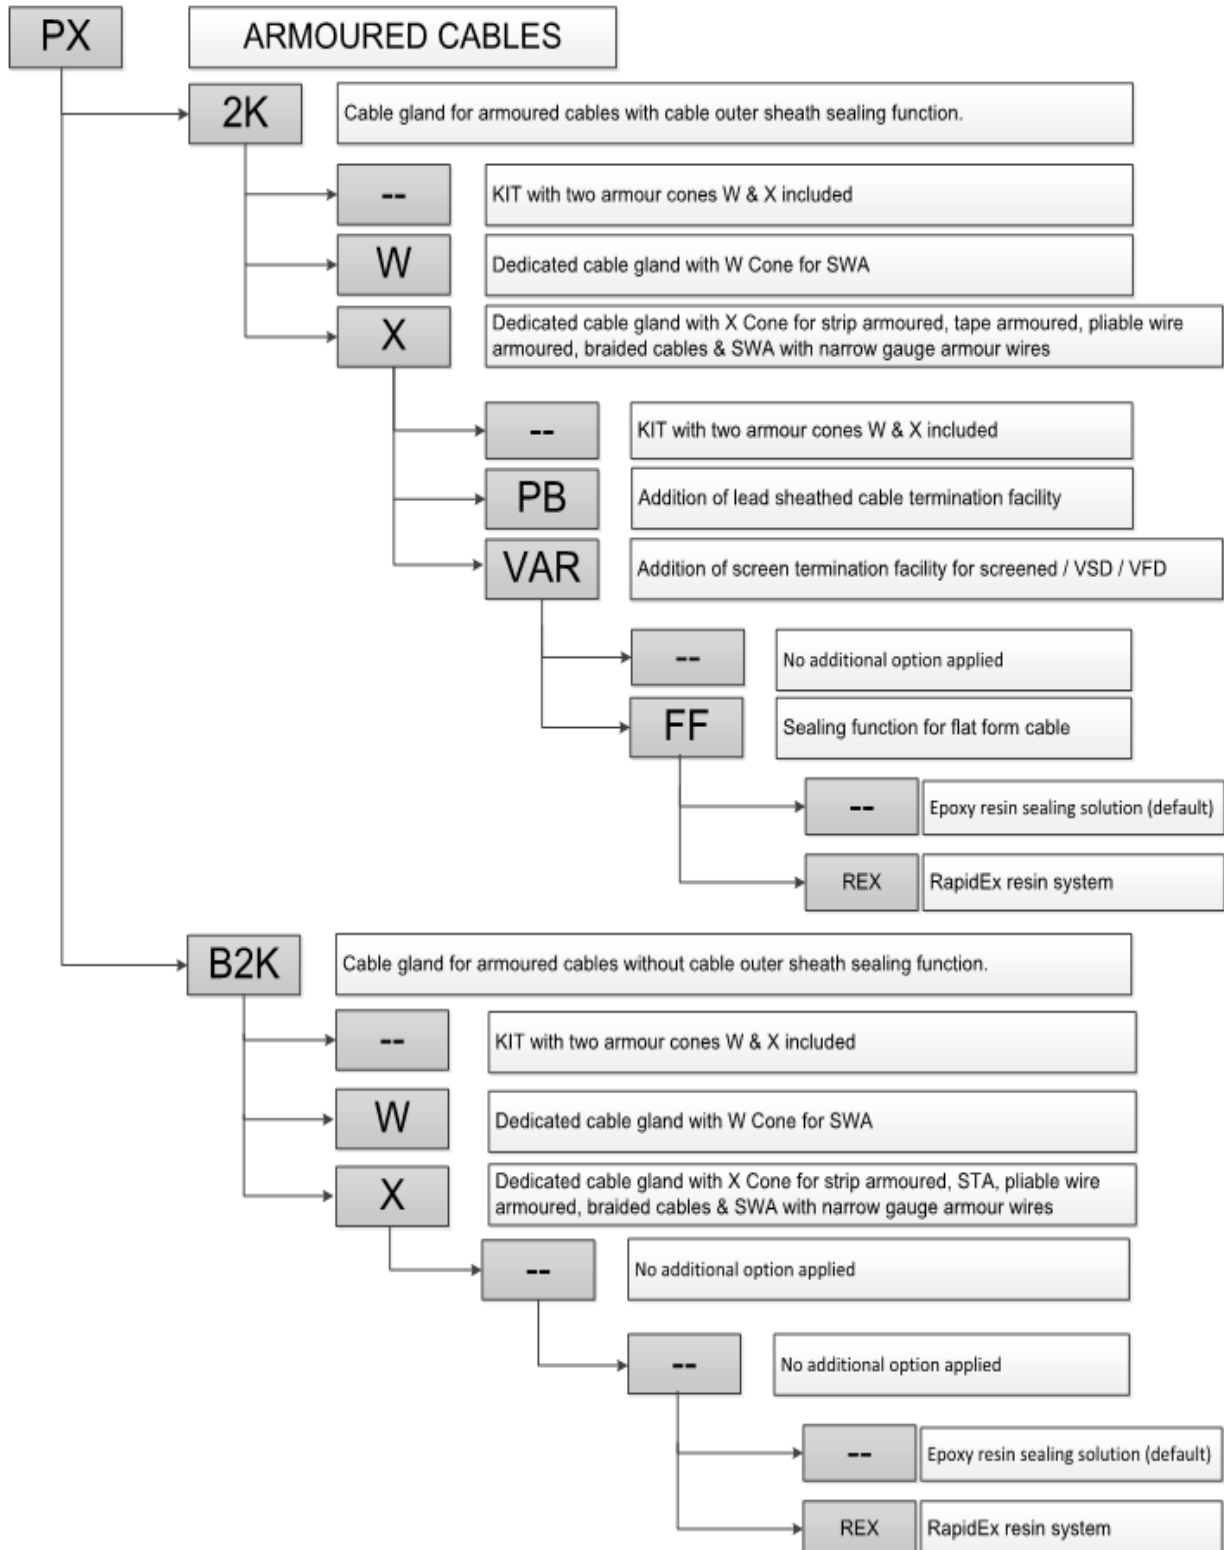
PX

ARMOURED CABLES

2K

Cable gland for armoured cables with cable outer sheath sealing function.

--

KIT with two armour cones W & X included

W

Dedicated cable gland with W Cone for SWA

X

Dedicated cable gland with X Cone for strip armoured, tape armoured, pliable wire armoured, braided cables & SWA with narrow gauge armour wires

--

KIT with two armour cones W & X included

PB

Addition of lead sheathed cable termination facility

VAR

Addition of screen termination facility for screened / VSD / VFD

--

No additional option applied

FF

Sealing function for flat form cable

--

Epoxy resin sealing solution (default)

REX

RapidEx resin system

B2K

Cable gland for armoured cables without cable outer sheath sealing function.

--

KIT with two armour cones W & X included

W

Dedicated cable gland with W Cone for SWA

X

Dedicated cable gland with X Cone for strip armoured, STA, pliable wire armoured, braided cables & SWA with narrow gauge armour wires

--

No additional option applied

--

No additional option applied

--

Epoxy resin sealing solution (default)

REX

RapidEx resin system